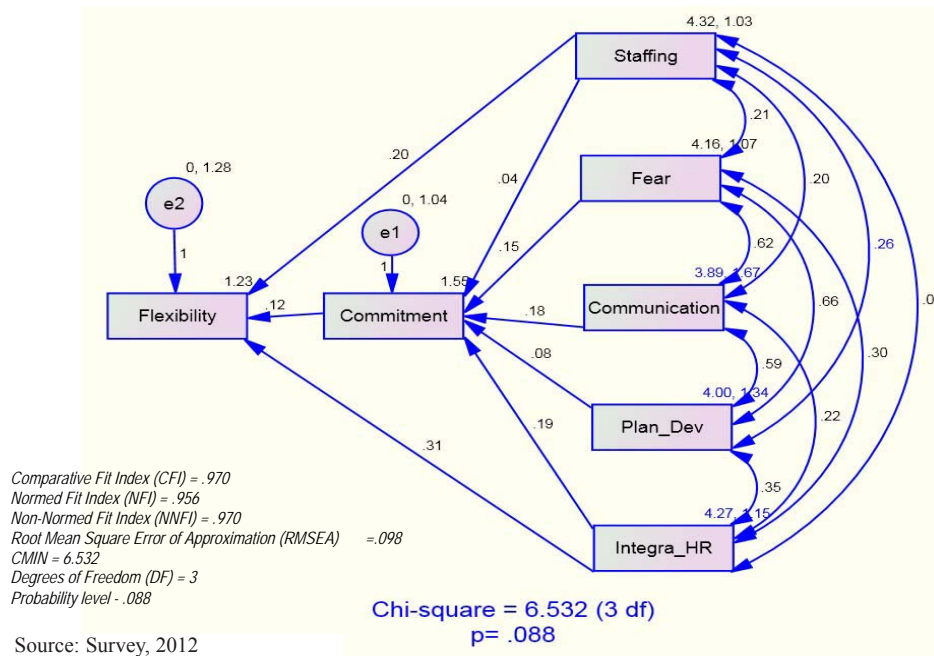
4.32, 1.03

Staffing

.21

4.16, 1.07

Fear

.20

.04

0, 1.28

e2

.20

0, 1.04

e1

.15

.62

.20

.26

1

1

1.23

.12

Flexibility

Commitment

1.55

.18

3.89, 1.67

Communication

.66

.0

.08

.59

.30

4.00, 1.34

.19

Plan_Dev

.22

.31

.35

4.27, 1.15

Integra_HR

Comparative Fit Index (CFI) = .970
Normed Fit Index (NFI) = .956
Non-Normed Fit Index (NNFI) = .970
Root Mean Square Error of Approximation (RMSEA) =.098
CMIN = 6.532
Degrees of Freedom (DF) = 3
Probability level - .088

Chi-square = 6.532 (3 df)
p= .088

Source: Survey, 2012